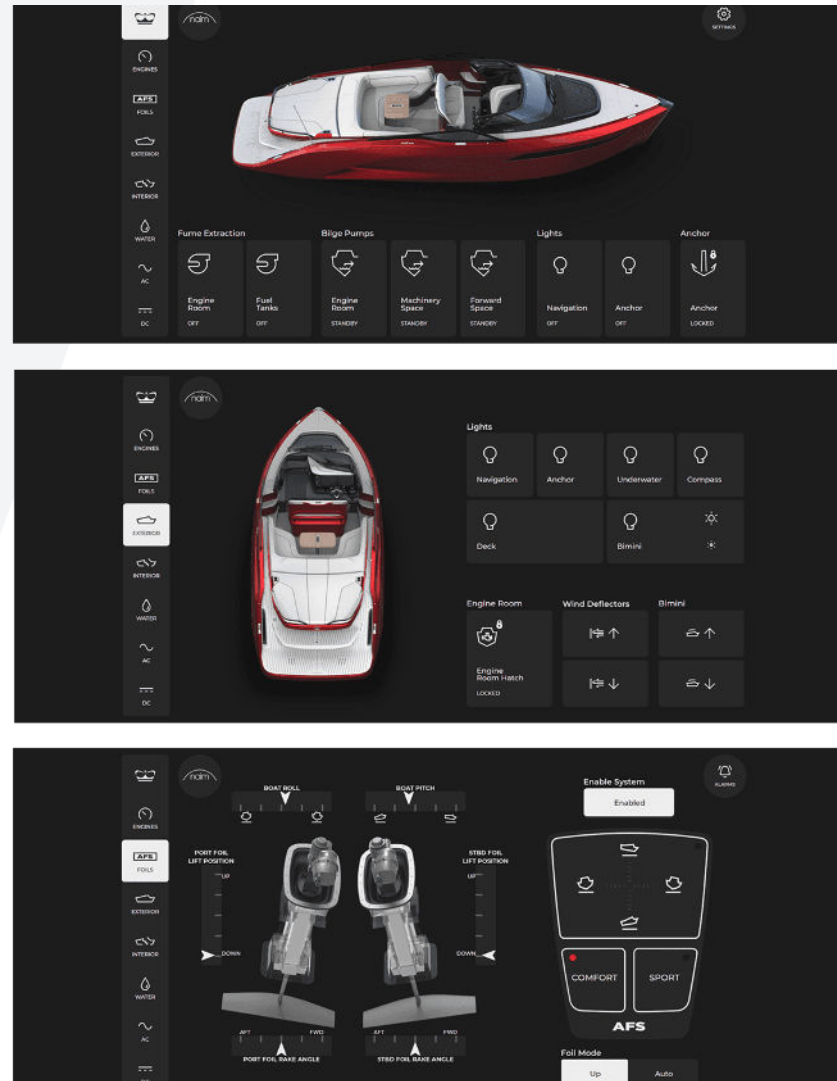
naim

SETTINGS

ENGINES

AFS
FOILS

EXTERIOR

INTERIOR

WATER

AC

DC

Fume Extraction

Engine Room
OFF

Fuel Tanks
OFF

Bilge Pumps

Engine Room
STANDBY

Machinery Space
STANDBY

Forward Space
STANDBY

Lights

Navigation
OFF

Anchor
OFF

Anchor

Anchor
LOCKED

naim

ENGINES

AFS
FOILS

EXTERIOR

INTERIOR

WATER

AC

DC

Lights

Navigation

Anchor

Underwater

Compass

Deck

Bimini

Engine Room

Engine Room Hatch
LOCKED

Wind Deflectors

Bimini

naim

ENGINES

AFS
FOILS

EXTERIOR

INTERIOR

WATER

AC

DC

BOAT ROLL

BOAT PITCH

PORT FOIL LIFT POSITION

UP

DOWN

STBD FOIL LIFT POSITION

UP

DOWN

AFT

FWD

PORT FOIL RAKE ANGLE

AFT

FWD

STBD FOIL RAKE ANGLE

ALARMS

Enable System

Enabled

COMFORT

SPORT

AFS

Foil Mode

Up

Auto